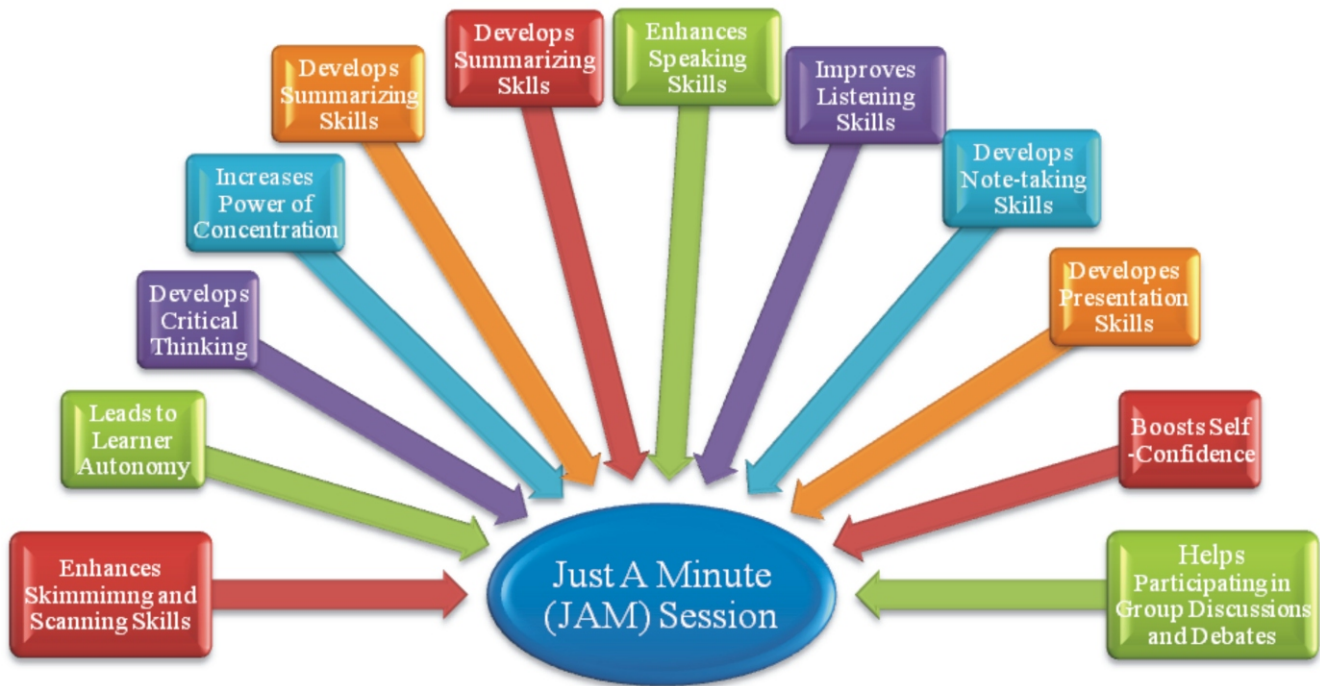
Enhances Skimmimng and Scanning Skills

Leads to Learner Autonomy

Develops Critical Thinking

Increases Power of Concentration

Develops Summarizing Skills

Develops Summarizing Skills

Enhances Speaking Skills

Improves Listening Skills

Develops Note-taking Skills

Developes Presentation Skills

Boosts Self -Confidence

Helps Participating in Group Discussions and Debates

Just A Minute (JAM) Session